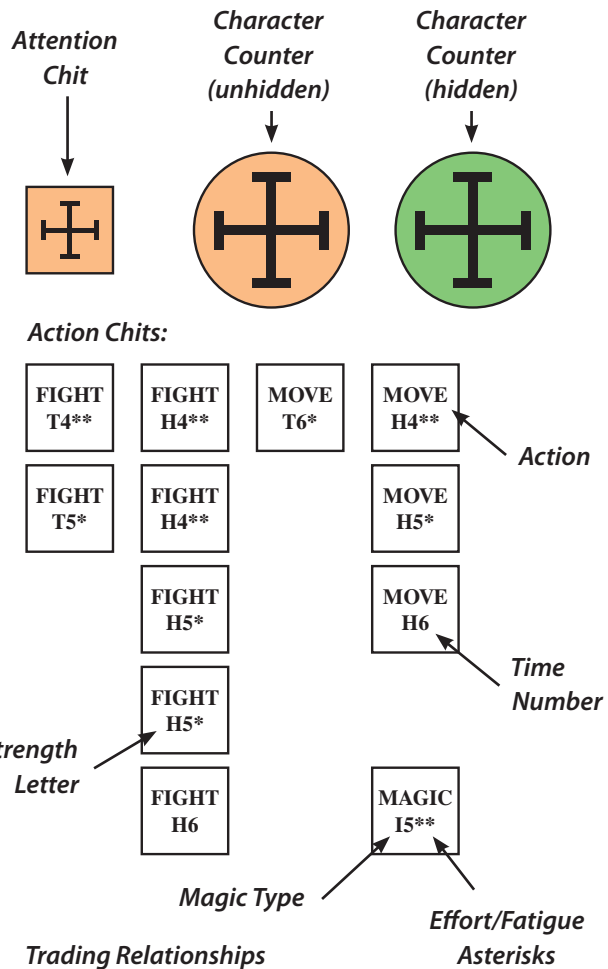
Attention Chit

Character Counter (unhidden)

Character Counter (hidden)

Action Chits:

FIGHT T4**

FIGHT T5*

FIGHT H4**

FIGHT H4**

FIGHT H5*

FIGHT H5*

FIGHT H6

MOVE T6*

MOVE H4**

MOVE H5*

MOVE H6

MAGIC I5**

Action

Time Number

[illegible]trength Letter

Magic Type

Effort/Fatigue Asterisks

Trading Relationships